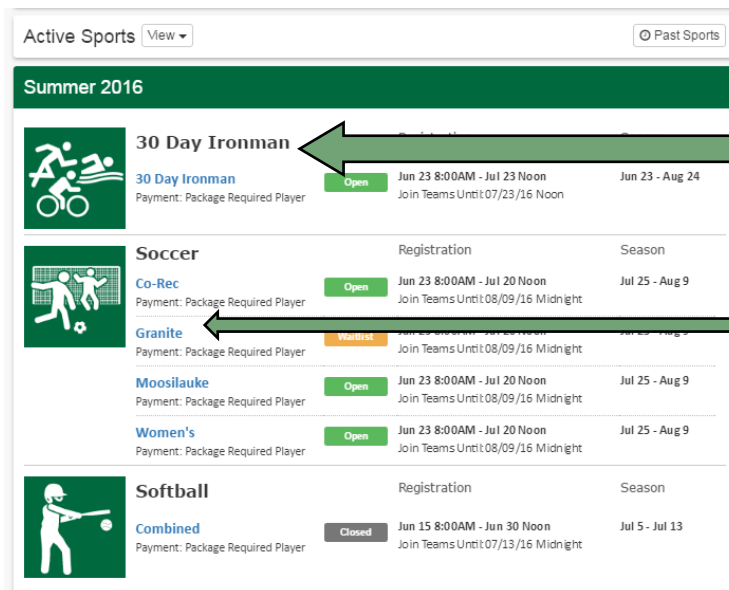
Active Sports View ▾

Past Sports

Summer 2016

30 Day Ironman

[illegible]

30 Day Ironman
Payment: Package Required Player

Open

Jun 23 8:00AM - Jul 23 Noon
Join Teams Until 07/23/16 Noon

Jun 23 - Aug 24

Soccer

Registration

Season

Co-Rec
Payment: Package Required Player

Open

Jun 23 8:00AM - Jul 20 Noon
Join Teams Until 08/09/16 Midnight

Jul 25 - Aug 9

Granite
Payment: Package Required Player

Waitlist

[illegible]
Join Teams Until 08/09/16 Midnight

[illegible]

Moosilauke
Payment: Package Required Player

Open

Jun 23 8:00AM - Jul 20 Noon
Join Teams Until 08/09/16 Midnight

Jul 25 - Aug 9

Women's
Payment: Package Required Player

Open

Jun 23 8:00AM - Jul 20 Noon
Join Teams Until 08/09/16 Midnight

Jul 25 - Aug 9

Softball

Registration

Season

Combined
Payment: Package Required Player

Closed

Jun 15 8:00AM - Jun 30 Noon
Join Teams Until 07/13/16 Midnight

Jul 5 - Jul 13